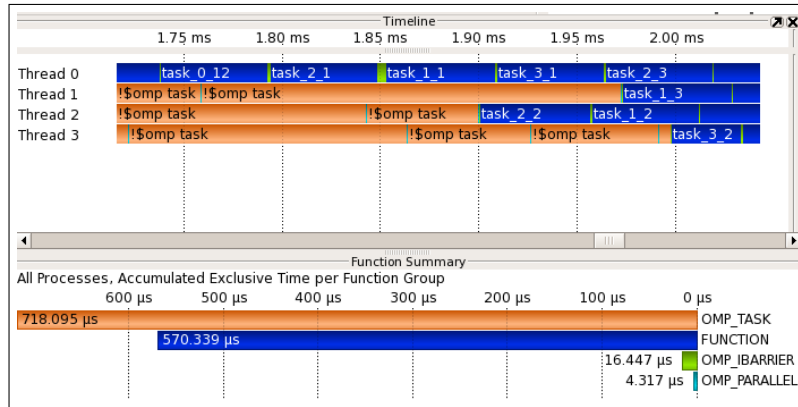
Timeline

1.75 ms 1.80 ms 1.85 ms 1.90 ms 1.95 ms 2.00 ms

Thread 0 task_0_12 task_2_1 task_1_1 task_3_1 task_2_3
Thread 1 !$omp task !$omp task task_1_3
Thread 2 !$omp task !$omp task task_2_2 task_1_2
Thread 3 !$omp task !$omp task !$omp task task_3_2

Function Summary

All Processes, Accumulated Exclusive Time per Function Group

600 µs 500 µs 400 µs 300 µs 200 µs 100 µs 0 µs

718.095 µs OMP_TASK
570.339 µs FUNCTION
16.447 µs OMP_IBARRIER
4.317 µs OMP_PARALLEL